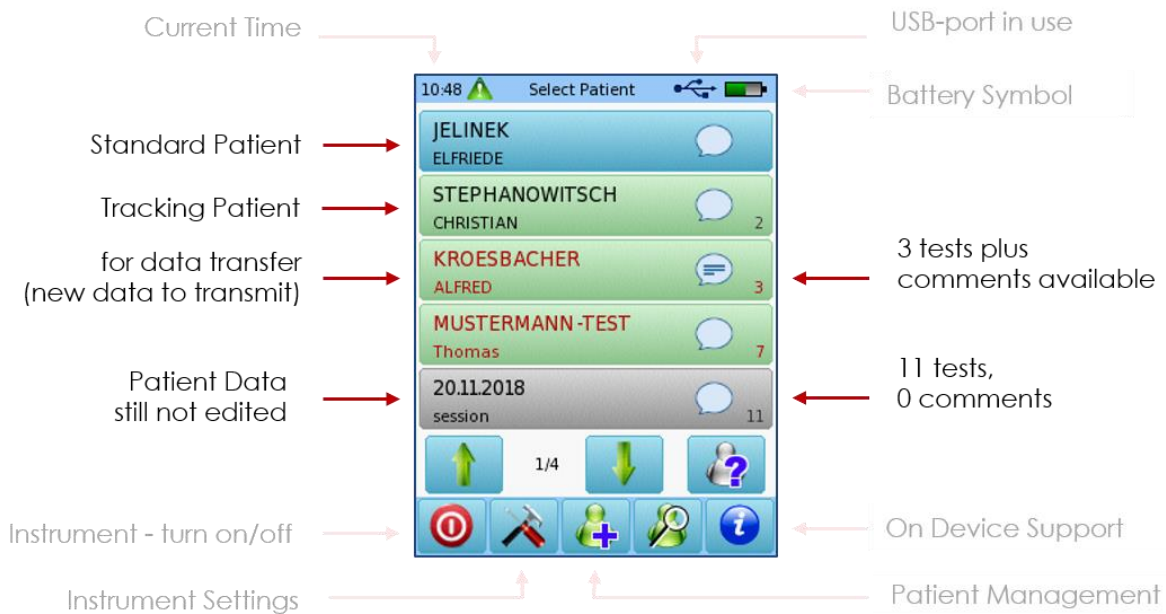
Current Time

USB-port in use

10:48 Select Patient

Battery Symbol

Standard Patient

JELINEK
ELFRIEDE

Tracking Patient

STEPHANOWITSCH
CHRISTIAN 2

for data transfer
(new data to transmit)

KROESBACHER
ALFRED 3

3 tests plus
comments available

MUSTERMANN-TEST
Thomas 7

Patient Data
still not edited

20.11.2018
session 11

11 tests,
0 comments

1/4

Instrument - turn on/off

On Device Support

Instrument Settings

Patient Management